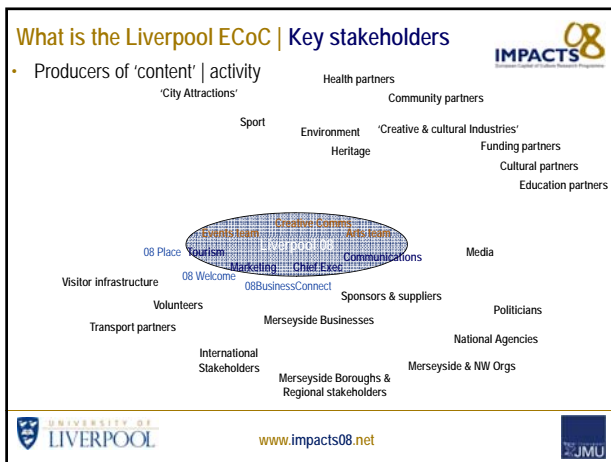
What is the Liverpool ECoC | Key stakeholders

IMPACTS 08

European Capital of Culture Research Programme

• Producers of 'content' | activity

'City Attractions'

Health partners

Community partners

Sport

Environment

'Creative & cultural Industries'

Heritage

Funding partners

Cultural partners

Education partners

Events team

Creative Community

Arts team

08 Place

Tourism

Liverpool 08

Communications

Media

08 Welcome

Marketing

Chief Exec

Visitor infrastructure

08BusinessConnect

Sponsors & suppliers

Volunteers

Politicians

Transport partners

Merseyside Businesses

National Agencies

International Stakeholders

Merseyside & NW Orgs

Merseyside Boroughs & Regional stakeholders

UNIVERSITY OF LIVERPOOL

www.impacts08.net

LJMU